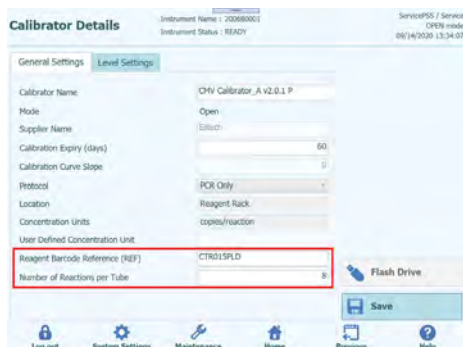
Calibrator Details

Instrument Name : 200680001
Instrument Status : READY

ServicePSS / Service
OPEN mode
09/14/2020 13:34:07

General Settings | Level Settings

| | |
|---|---|
| Calibrator Name | CMV Calibrator_A v2.0.1 P |
| Mode | Open |
| Supplier Name | Elitech |
| Calibration Expiry (days) | 60 |
| Calibration Curve Slope | 0 |
| Protocol | PCR Only |
| Location | Reagent Rack |
| Concentration Units | copies/reaction |
| User Defined Concentration Unit | |
| Reagent Barcode Reference (REF) | CTR015PLD |
| Number of Reactions per Tube | 8 |

Flash Drive

Save

Log out
System Settings
Maintenance
Home
Previous
Help